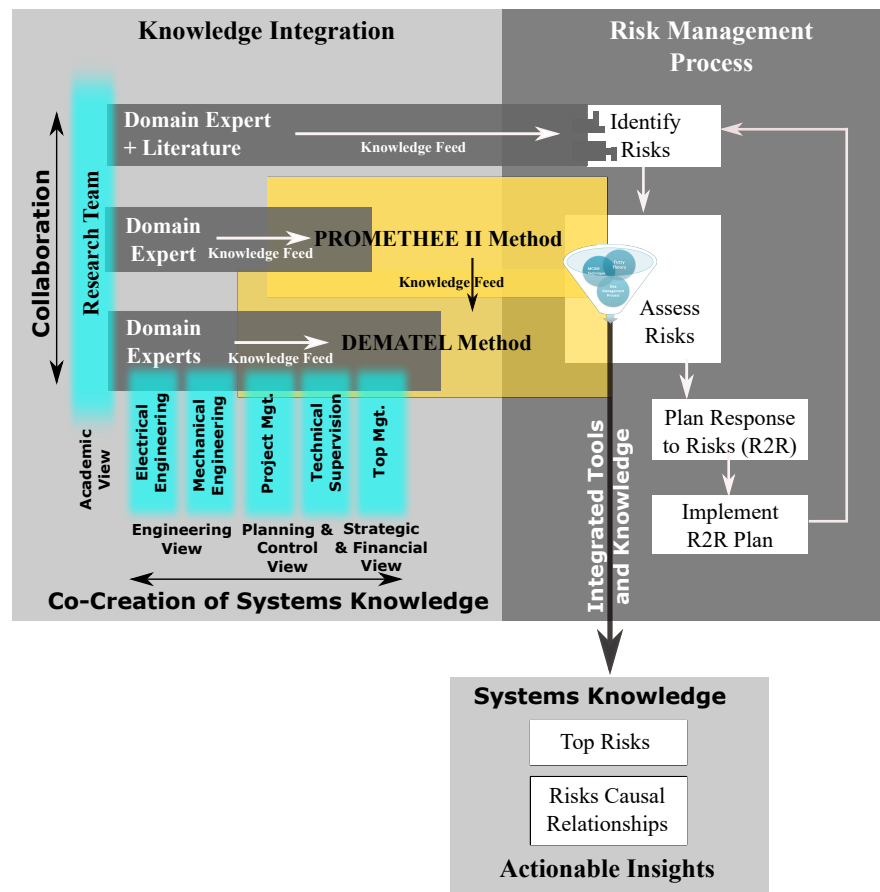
Knowledge Integration

Risk Management Process

Collaboration

Research Team

Domain Expert + Literature

Knowledge Feed

Identify Risks

Domain Expert

Knowledge Feed

PROMETHEE II Method

Knowledge Feed

MCDM Techniques

Fuzzy Theory

Risk Management Process

Assess Risks

Domain Experts

Knowledge Feed

DEMATEL Method

Academic View

Electrical Engineering

Mechanical Engineering

Project Mgt.

Technical Supervision

Top Mgt.

Engineering View

Planning & Control View

Strategic & Financial View

Co-Creation of Systems Knowledge

Integrated Tools and Knowledge

Plan Response to Risks (R2R)

Implement R2R Plan

Systems Knowledge

Top Risks

Risks Causal Relationships

Actionable Insights